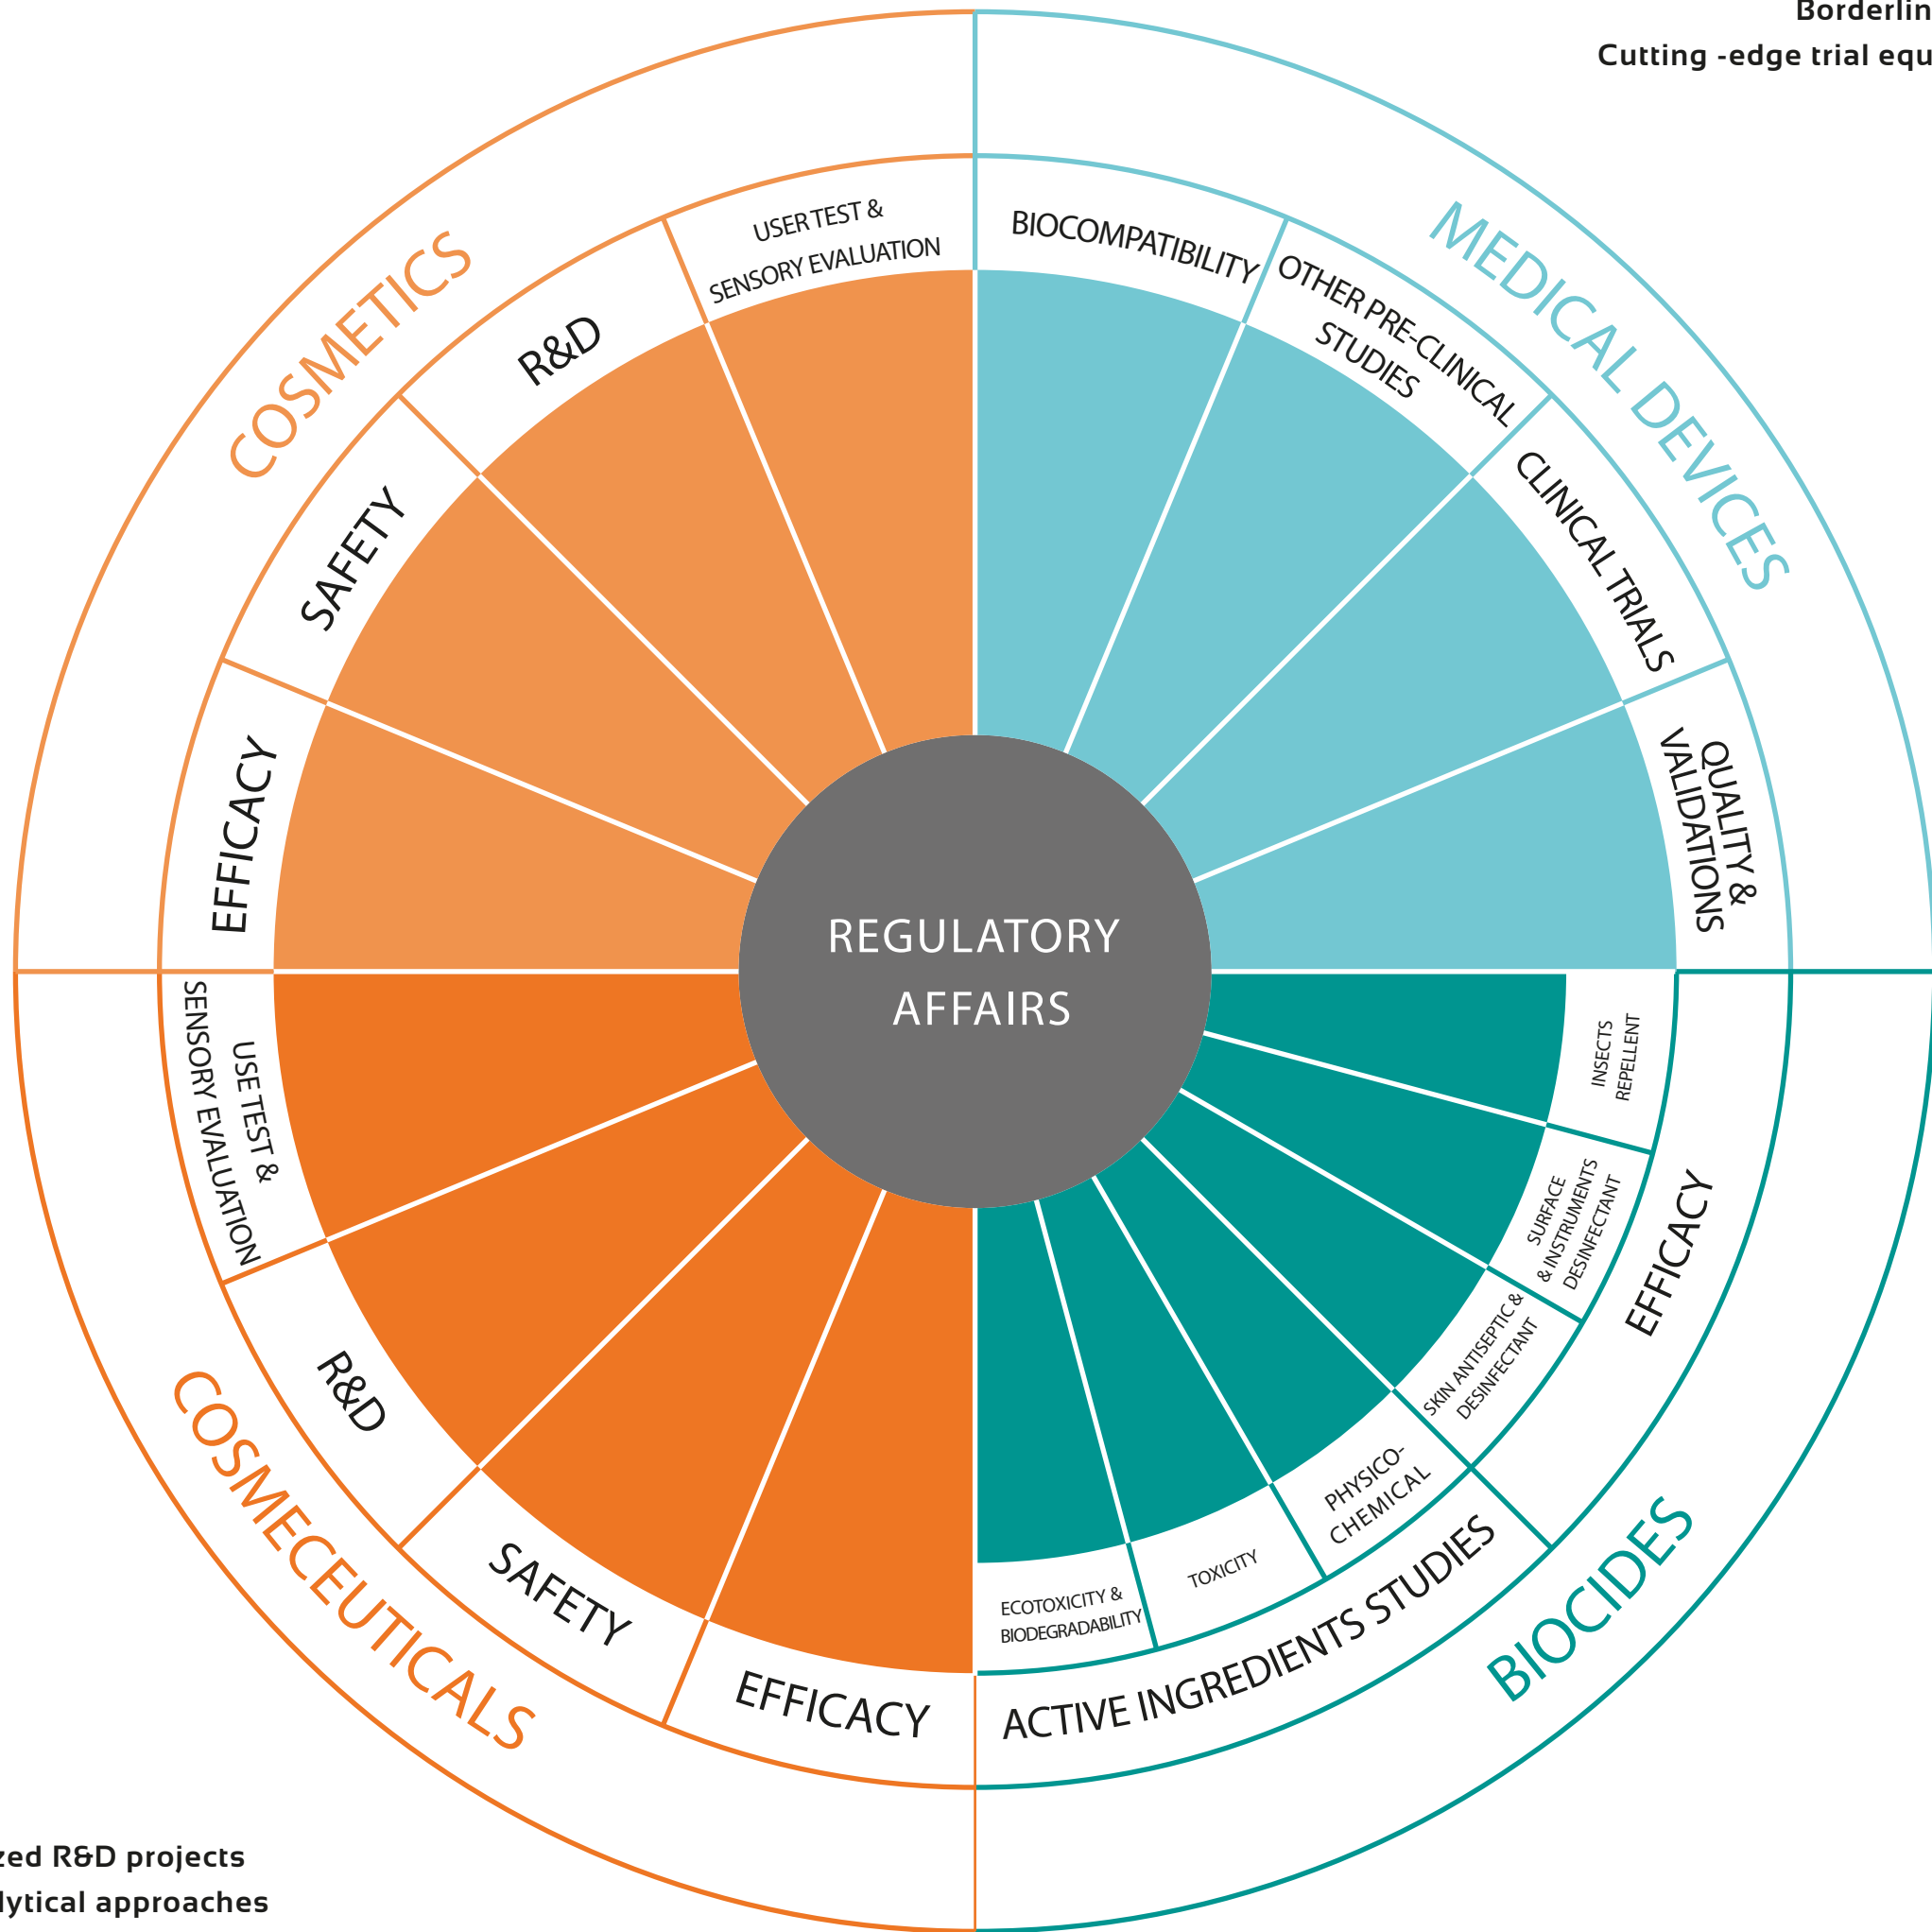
Borderlin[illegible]
Cutting -edge trial equ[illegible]

COSMETICS
USER TEST & SENSORY EVALUATION
R&D
SAFETY
EFFICACY

MEDICAL DEVICES
BIOCOMPATIBILITY
OTHER PRE-CLINICAL STUDIES
CLINICAL TRIALS
QUALITY & VALIDATIONS

REGULATORY AFFAIRS

COSMECEUTICALS
USE TEST & SENSORY EVALUATION
R&D
SAFETY
EFFICACY

BIOCIDES
INSECTS REPELLENT
SURFACE & INSTRUMENTS DESINFECTANT
SKIN ANTISEPTIC & DESINFECTANT
EFFICACY
PHYSICO-CHEMICAL
TOXICITY
ECOTOXICITY & BIODEGRADABILITY
ACTIVE INGREDIENTS STUDIES

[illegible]zed R&D projects
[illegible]lytical approaches